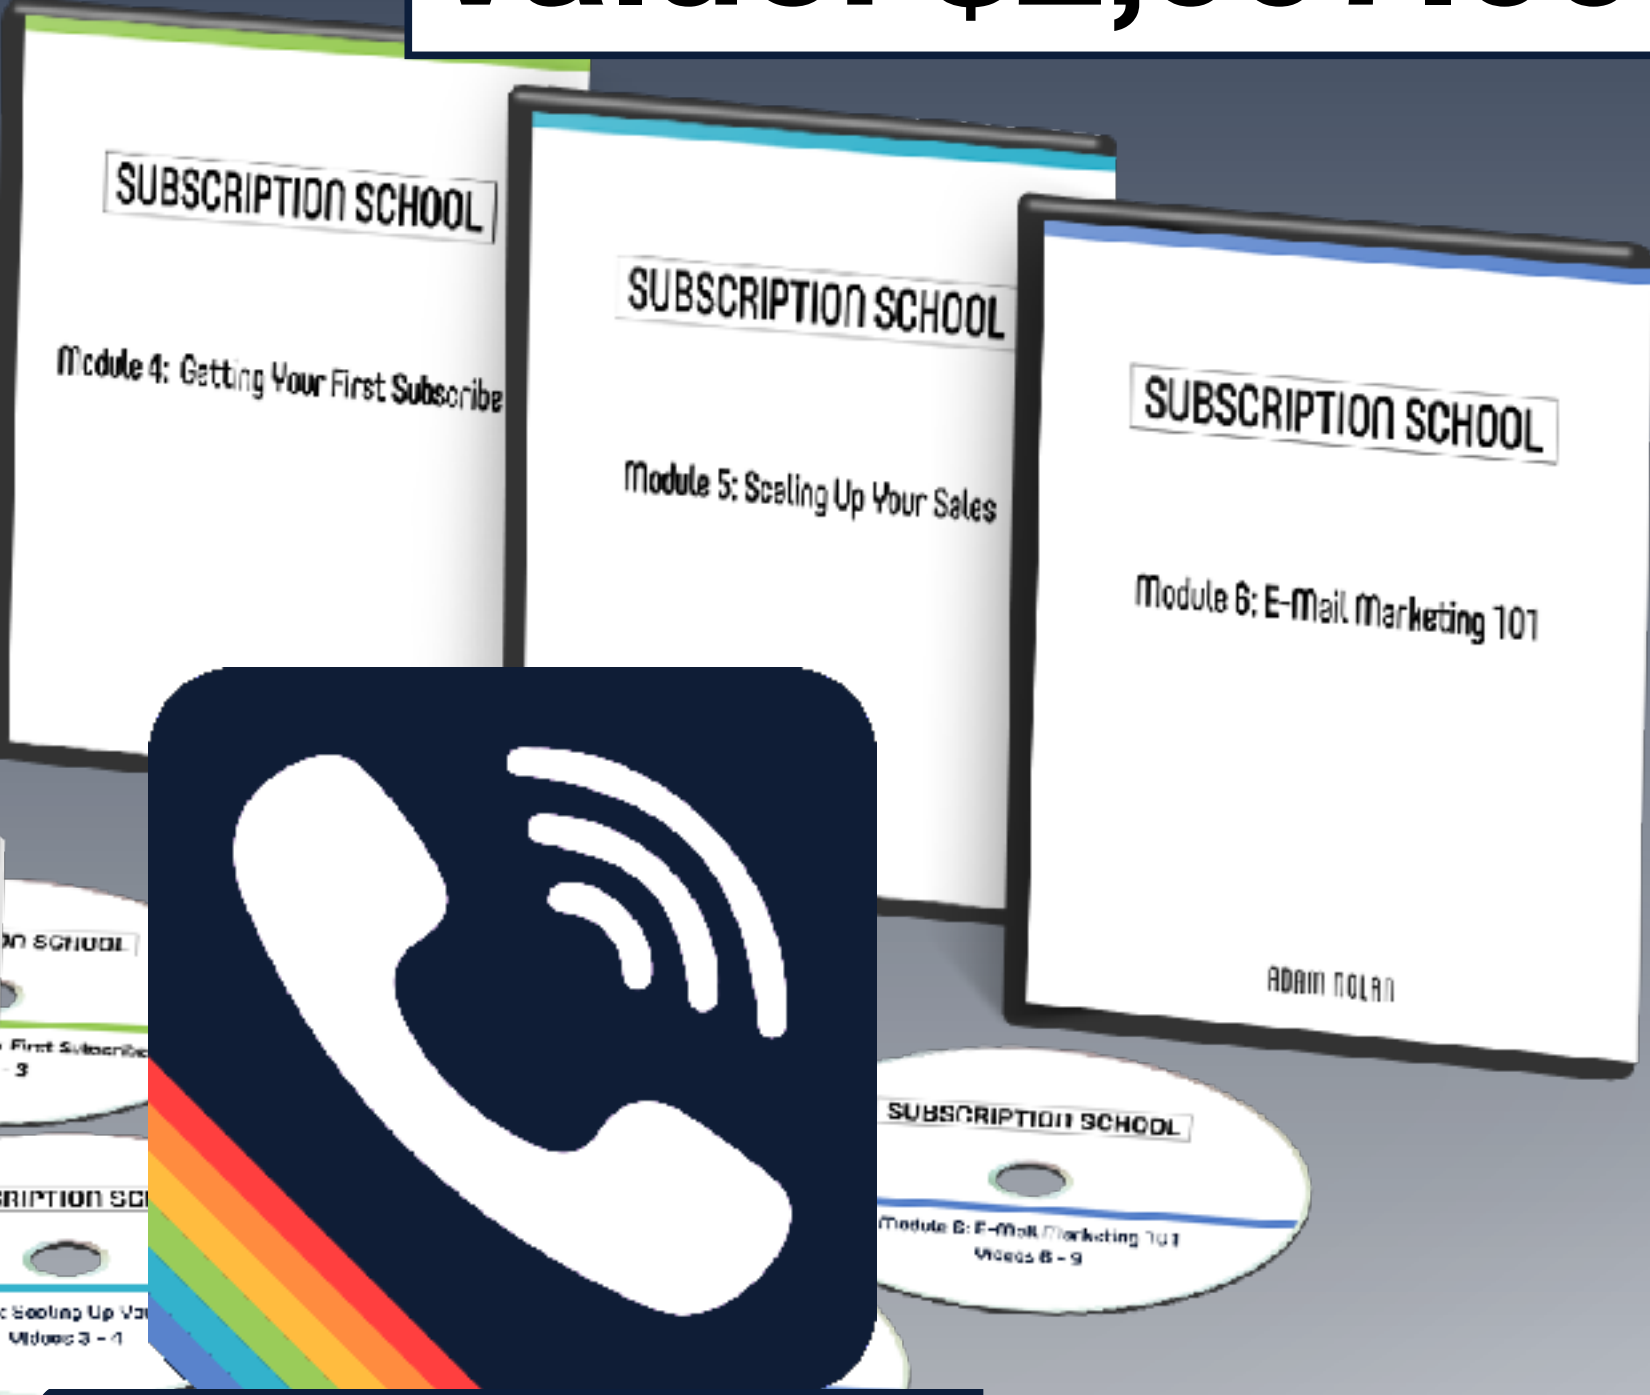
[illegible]

SUBSCRIPTION SCHOOL

Module 4: Getting Your First Subscribe

SUBSCRIPTION SCHOOL

Module 5: Scaling Up Your Sales

SUBSCRIPTION SCHOOL

Module 6: E-Mail Marketing 101

ADAM NOLAN

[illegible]N SCHOOL

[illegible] First Subscribe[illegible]
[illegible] - 3

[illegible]RIPTION SC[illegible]

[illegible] Scaling Up You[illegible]
Videos 3 - 4

SUBSCRIPTION SCHOOL

Module 6: E-Mail Marketing 101
Videos 8 - 9